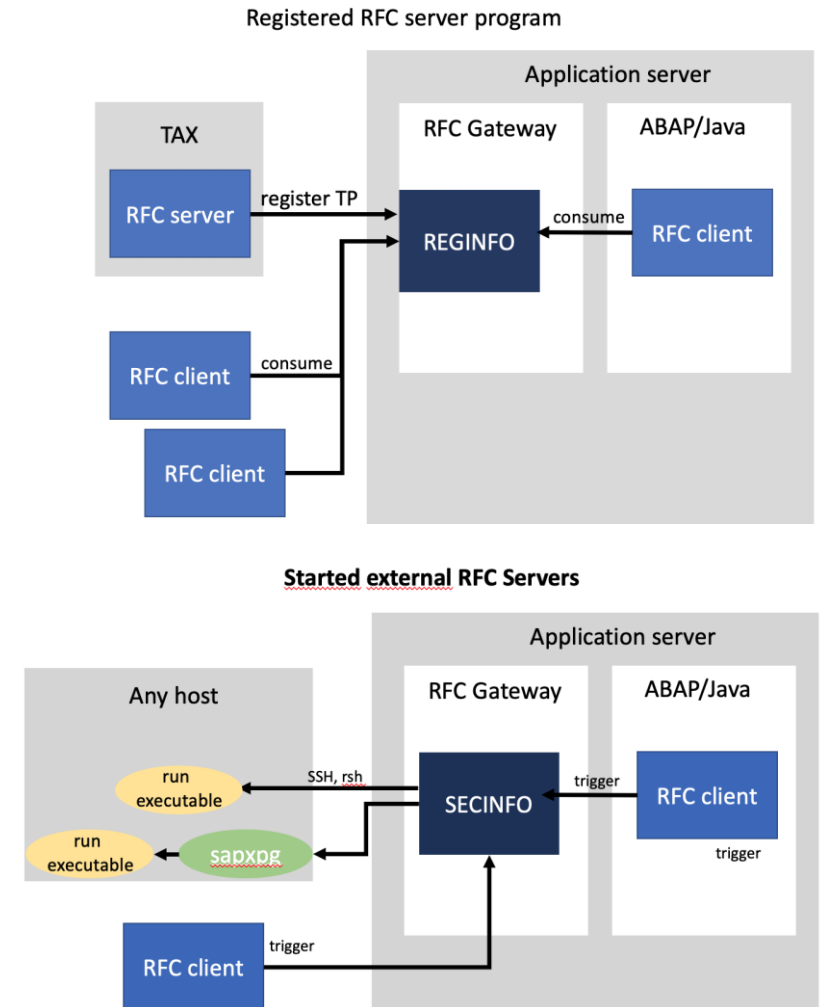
Registered RFC server program

Application server

TAX

RFC server

register TP

RFC Gateway

REGINFO

consume

ABAP/Java

RFC client

RFC client

consume

RFC client

Started external RFC Servers

Application server

Any host

run executable

run executable

sapxpg

SSH, rsh

RFC Gateway

SECINFO

trigger

ABAP/Java

RFC client

trigger

RFC client

trigger